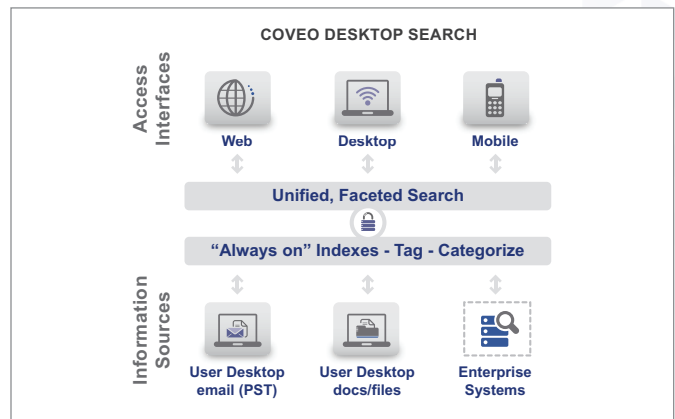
COVEO DESKTOP SEARCH

Access Interfaces

Web

Desktop

Mobile

Unified, Faceted Search

“Always on” Indexes - Tag - Categorize

Information Sources

User Desktop email (PST)

User Desktop docs/files

Enterprise Systems